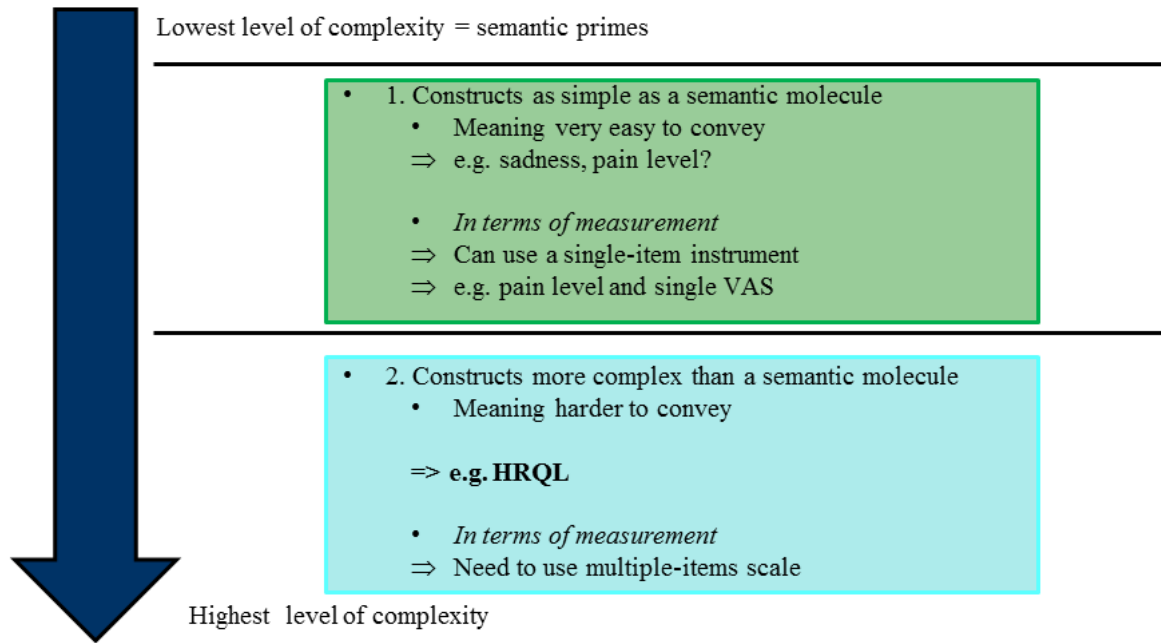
Lowest level of complexity = semantic primes

• 1. Constructs as simple as a semantic molecule
• Meaning very easy to convey
⇒ e.g. sadness, pain level?

• *In terms of measurement*
⇒ Can use a single-item instrument
⇒ e.g. pain level and single VAS

• 2. Constructs more complex than a semantic molecule
• Meaning harder to convey

=> **e.g. HRQL**

• *In terms of measurement*
⇒ Need to use multiple-items scale

Highest level of complexity